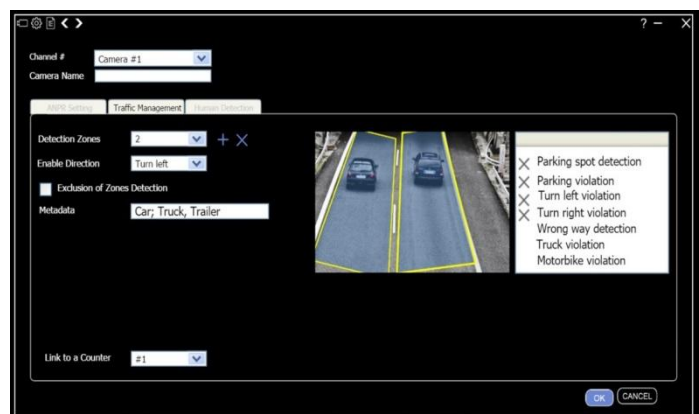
? — X

Channel # Camera #1
Camera Name

ANPR Setting | Traffic Management | Human Detection

Detection Zones 2 + X
Enable Direction Turn left
Exclusion of Zones Detection
Metadata Car; Truck, Trailer

X Parking spot detection
X Parking violation
X Turn left violation
X Turn right violation
Wrong way detection
Truck violation
Motorbike violation

Link to a Counter #1

OK CANCEL